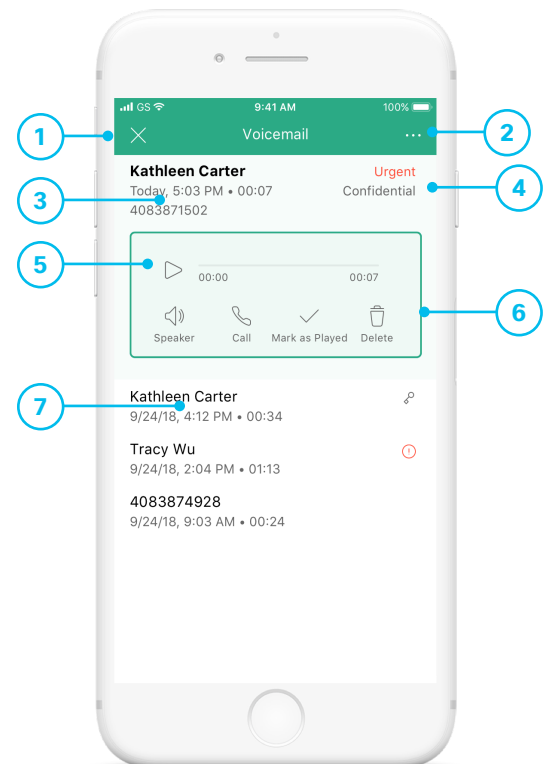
GS 9:41 AM 100%

1

Voicemail

2

Kathleen Carter

Urgent

3

Today, 5:03 PM • 00:07

Confidential

4

4083871502

5

00:00 00:07

6

Speaker Call Mark as Played Delete

7

Kathleen Carter
9/24/18, 4:12 PM • 00:34

Tracy Wu
9/24/18, 2:04 PM • 01:13

4083874928
9/24/18, 9:03 AM • 00:24